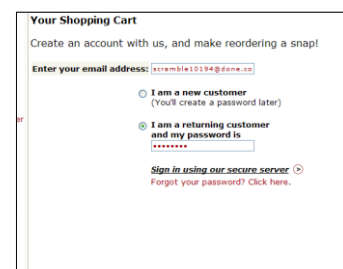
Your Shopping Cart

Create an account with us, and make reordering a snap!

Enter your email address: scramble10194@done.co

I am a new customer
(You'll create a password later)

er

I am a returning customer
and my password is
••••••••

Sign in using our secure server
Forgot your password? Click here.